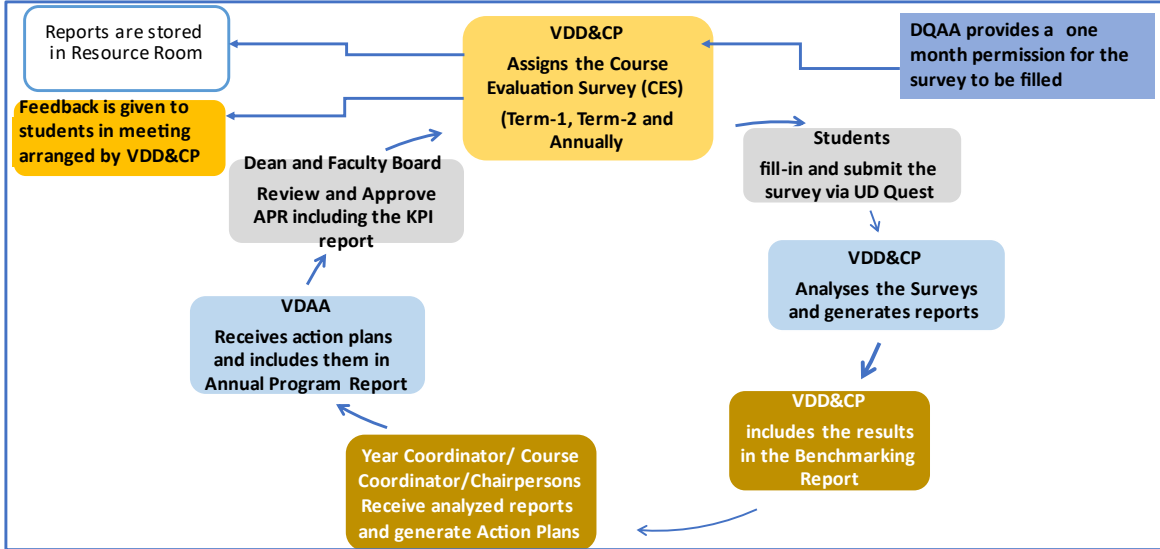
Reports are stored in Resource Room

VDD&CP
Assigns the Course Evaluation Survey (CES)
(Term-1, Term-2 and Annually

DQAA provides a one month permission for the survey to be filled

Feedback is given to students in meeting arranged by VDD&CP

Dean and Faculty Board
Review and Approve APR including the KPI report

Students
fill-in and submit the survey via UD Quest

VDD&CP
Analyses the Surveys and generates reports

VDAA
Receives action plans and includes them in Annual Program Report

VDD&CP
includes the results in the Benchmarking Report

Year Coordinator/ Course Coordinator/Chairpersons
Receive analyzed reports and generate Action Plans